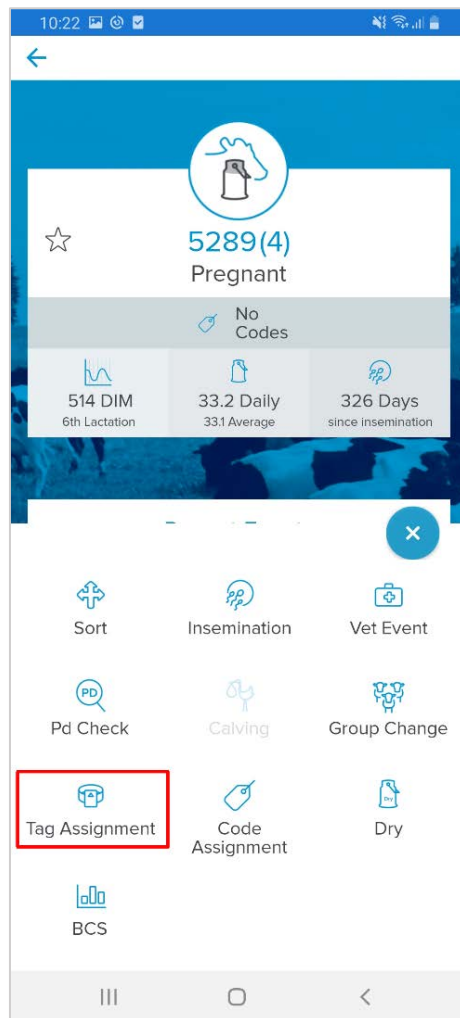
10:22

5289(4)
Pregnant

No Codes

514 DIM
6th Lactation

33.2 Daily
33.1 Average

326 Days
since insemination

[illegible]

Sort

Insemination

Vet Event

PD

Pd Check

Calving

Group Change

Tag Assignment

Code Assignment

Dry

Dry

BCS